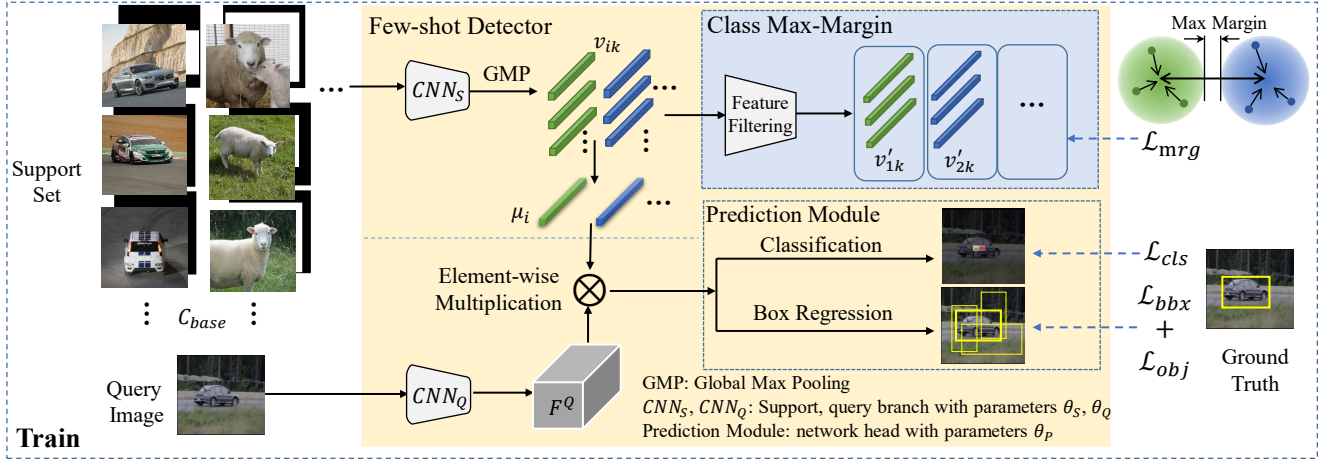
Few-shot Detector

Class Max-Margin

Max Margin

Support Set

$CNN_S$

GMP

$v_{ik}$

Feature Filtering

$v'_{1k}$

$v'_{2k}$

$\mathcal{L}_{mrg}$

$\mu_i$

Prediction Module

Classification

$\mathcal{L}_{cls}$

Element-wise Multiplication

Box Regression

$\mathcal{L}_{bbx}$
+
$\mathcal{L}_{obj}$

Ground Truth

$C_{base}$

Query Image

$CNN_Q$

$F^Q$

GMP: Global Max Pooling
$CNN_S$, $CNN_Q$: Support, query branch with parameters $\theta_S$, $\theta_Q$
Prediction Module: network head with parameters $\theta_P$

Train